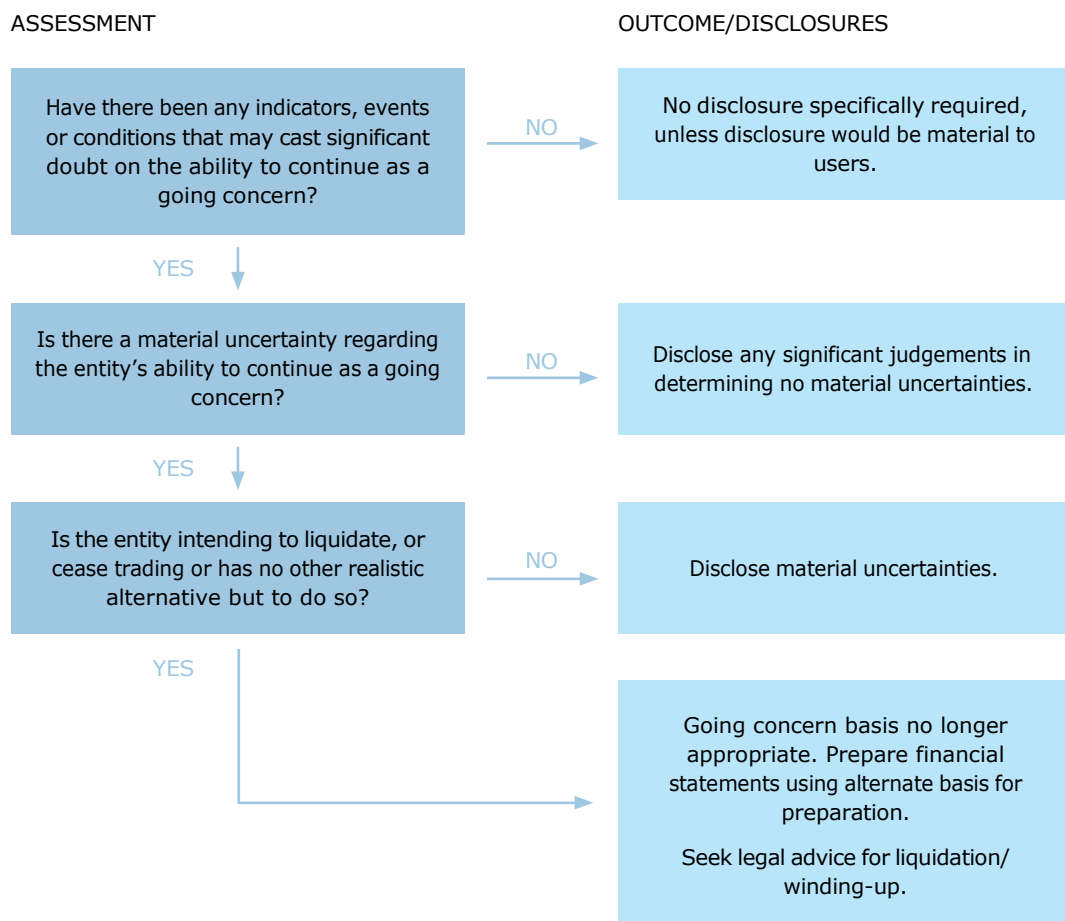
ASSESSMENT

OUTCOME/DISCLOSURES

Have there been any indicators, events or conditions that may cast significant doubt on the ability to continue as a going concern?

NO

No disclosure specifically required, unless disclosure would be material to users.

YES

Is there a material uncertainty regarding the entity's ability to continue as a going concern?

NO

Disclose any significant judgements in determining no material uncertainties.

YES

Is the entity intending to liquidate, or cease trading or has no other realistic alternative but to do so?

NO

Disclose material uncertainties.

YES

Going concern basis no longer appropriate. Prepare financial statements using alternate basis for preparation.

Seek legal advice for liquidation/ winding-up.